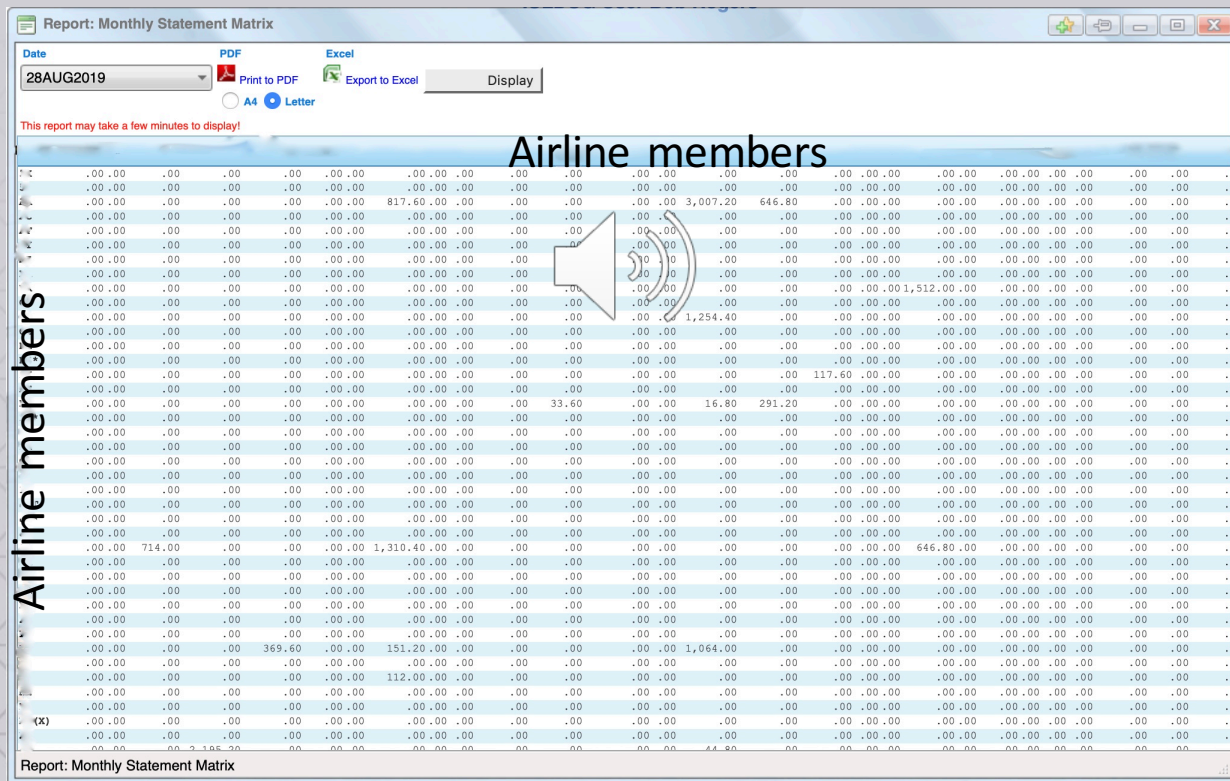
Report: Monthly Statement Matrix

Date
28AUG2019

PDF
Print to PDF
A4 Letter

Excel
Export to Excel

Display

This report may take a few minutes to display!

Airline members

Airline members

.00 .00 .00 .00 .00 .00 .00 .00 .00 .00 .00 .00 .00 .00 .00 .00 .00 .00 .00 .00 .00 .00 .00 .00 .00 .00 .00 .00
.00 .00 .00 .00 .00 .00 .00 817.60 .00 .00 .00 .00 .00 3,007.20 646.80 .00 .00 .00 .00 .00 .00 .00 .00 .00 .00 .00
.00 .00 .00 .00 .00 .00 .00 .00 .00 .00 .00 .00 .00 .00 .00 .00 .00 .00 .00 .00 .00 .00 .00 .00 1,512.00 .00 .00 .00
.00 .00 .00 .00 .00 .00 .00 .00 .00 .00 .00 .00 .00 1,254.40 .00 .00 .00 .00 .00 .00 .00 .00 .00 .00 .00 .00
.00 .00 .00 .00 .00 .00 .00 .00 .00 .00 .00 .00 .00 .00 .00 117.60 .00 .00 .00 .00 .00 .00 .00 .00 .00 .00
.00 .00 .00 .00 .00 .00 .00 .00 .00 .00 33.60 .00 .00 16.80 291.20 .00 .00 .00 .00 .00 .00 .00 .00 .00 .00 .00
.00 .00 714.00 .00 .00 .00 .00 1,310.40 .00 .00 .00 .00 .00 .00 .00 .00 .00 .00 646.80 .00 .00 .00 .00 .00 .00 .00
.00 .00 .00 .00 369.60 .00 .00 151.20 .00 .00 .00 .00 .00 1,064.00 .00 .00 .00 .00 .00 .00 .00 .00 .00 .00 .00 .00
.00 .00 .00 .00 .00 .00 .00 112.00 .00 .00 .00 .00 .00 .00 .00 .00 .00 .00 .00 .00 .00 .00 .00 .00 .00 .00
(X) .00 .00 .00 .00 .00 .00 .00 .00 .00 .00 .00 .00 .00 .00 .00 .00 .00 .00 .00 .00 .00 .00 .00 .00 .00 .00
.00 .00 2,185.20 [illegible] 44.80 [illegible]

Report: Monthly Statement Matrix